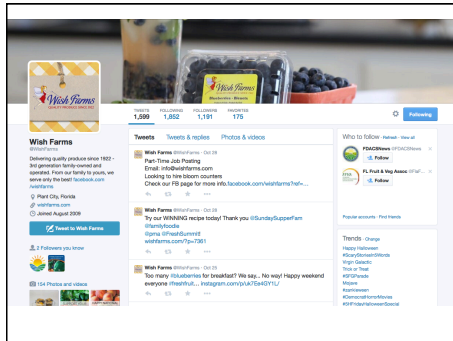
Wish Farms
QUALITY PRODUCE SINCE 1922

Wish Farms
Blueberries

TWEETS 1,599
FOLLOWING 1,852
FOLLOWERS 1,191
FAVORITES 175

Following

Wish Farms
@WishFarms

Delivering quality produce since 1922 - 3rd generation family-owned and operated. From our family to yours, we serve only the best! facebook.com/wishfarms

Plant City, Florida
wishfarms.com
Joined August 2009

Tweet to Wish Farms

2 Followers you know

154 Photos and videos

Tweets
Tweets & replies
Photos & videos

Wish Farms @WishFarms · Oct 28
Part-Time Job Posting
Email: info@wishfarms.com
Looking to hire bloom counters
Check our FB page for more info.facebook.com/wishfarms?ref=...

Wish Farms @WishFarms · Oct 28
Try our WINNING recipe today! Thank you @SundaySupperFam @familyfoodie @pma @FreshSummit
wishfarms.com/?p=7361

Wish Farms @WishFarms · Oct 28
Too many #blueberries for breakfast? We say... No way! Happy weekend everyone #freshfruit... instagram.com/p/uk7Ee43Y1L/

Who to follow · Refresh · View all
FDACSNews @FDACSNews
Follow
FL Fruit & Veg Assoc @FFaF...
Follow

Popular accounts · Find friends

Trends · Change
Happy Halloween
#ScaryStoriesIn5Words
Virgin Galactic
Trick or Treat
#SFGParade
Mojave
#zombieween
#DemocratHorrorMovies
#SFFridayHalloweenSpecial